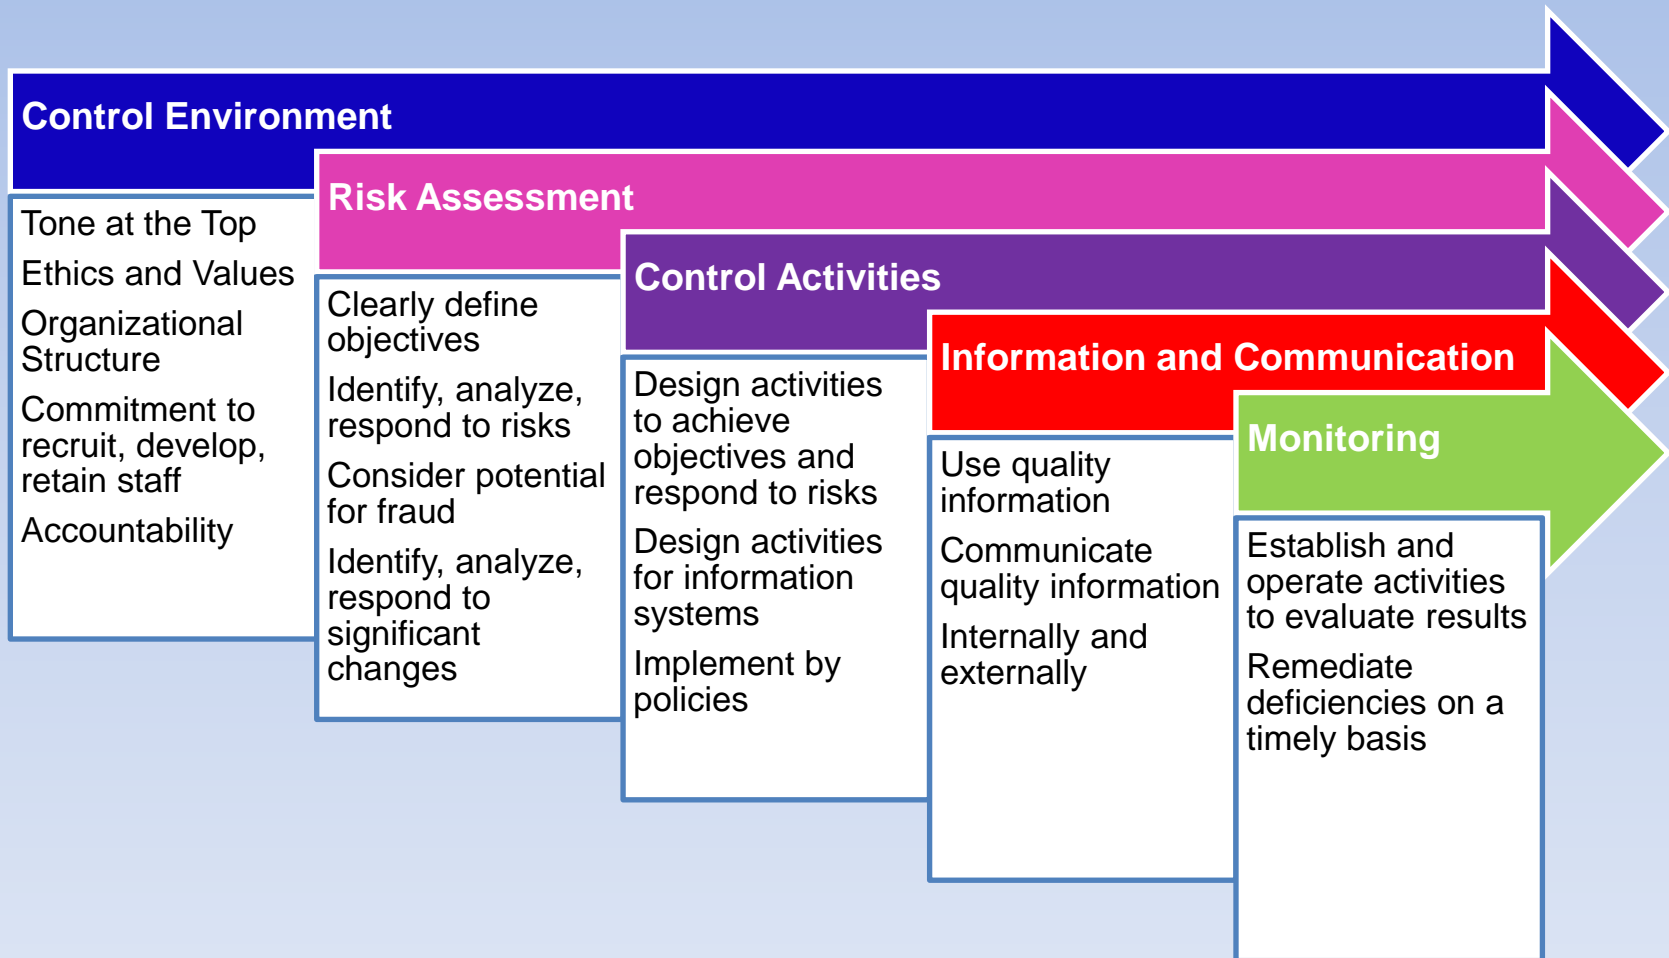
Control Environment

Tone at the Top

Ethics and Values

Organizational Structure

Commitment to recruit, develop, retain staff

Accountability

Risk Assessment

Clearly define objectives

Identify, analyze, respond to risks

Consider potential for fraud

Identify, analyze, respond to significant changes

Control Activities

Design activities to achieve objectives and respond to risks

Design activities for information systems

Implement by policies

Information and Communication

Use quality information

Communicate quality information

Internally and externally

Monitoring

Establish and operate activities to evaluate results

Remediate deficiencies on a timely basis